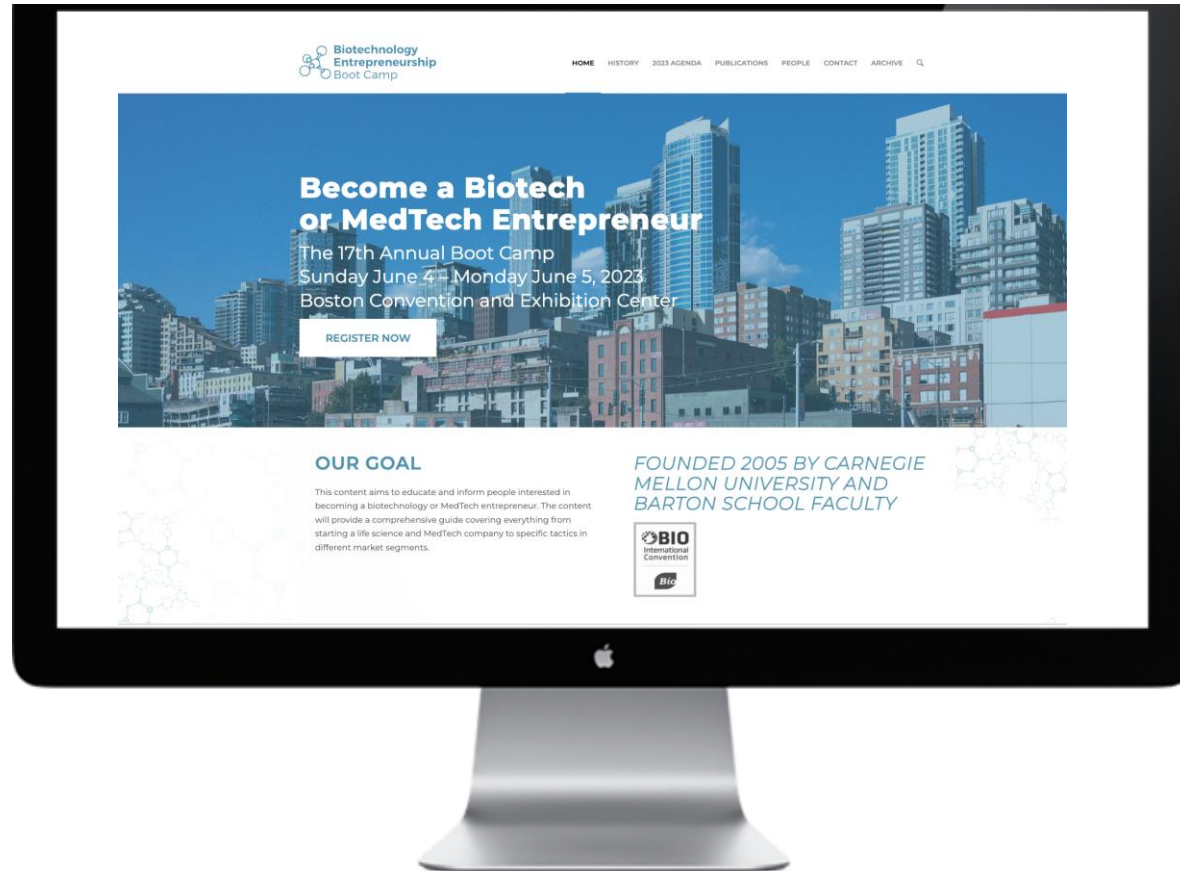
Biotechnology Entrepreneurship Boot Camp

HOME HISTORY 2023 AGENDA PUBLICATIONS PEOPLE CONTACT ARCHIVE

Become a Biotech or MedTech Entrepreneur

The 17th Annual Boot Camp
Sunday June 4 – Monday June 5, 2023
Boston Convention and Exhibition Center

REGISTER NOW

OUR GOAL

This content aims to educate and inform people interested in becoming a biotechnology or MedTech entrepreneur. The content will provide a comprehensive guide covering everything from starting a life science and MedTech company to specific tactics in different market segments.

FOUNDED 2005 BY CARNEGIE MELLON UNIVERSITY AND BARTON SCHOOL FACULTY

BIO International Convention

Bio